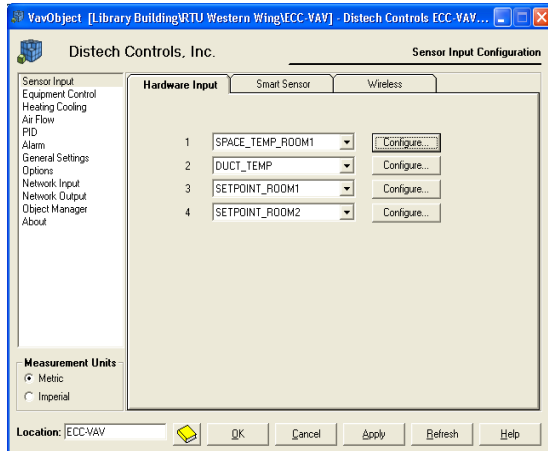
VavObject [Library Building\RTU Western Wing\ECC-VAV] - Distech Controls ECC-VAV...

Distech Controls, Inc.

Sensor Input Configuration

Sensor Input
Equipment Control
Heating Cooling
Air Flow
PID
Alarm
General Settings
Options
Network Input
Network Output
Object Manager
About

Hardware Input | Smart Sensor | Wireless

1 SPACE_TEMP_ROOM1 Configure...
2 DUCT_TEMP Configure...
3 SETPOINT_ROOM1 Configure...
4 SETPOINT_ROOM2 Configure...

Measurement Units
Metric
Imperial

Location: ECC-VAV

OK Cancel Apply Refresh Help